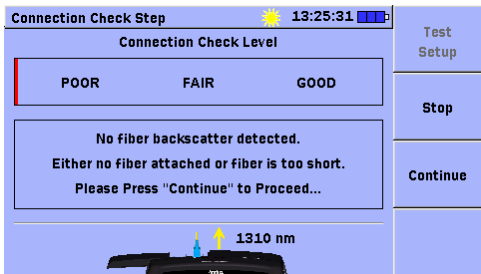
Connection Check Step
13:25:31
Connection Check Level
POOR
FAIR
GOOD
No fiber backscatter detected.
Either no fiber attached or fiber is too short.
Please Press "Continue" to Proceed...
1310 nm
Test Setup
Stop
Continue